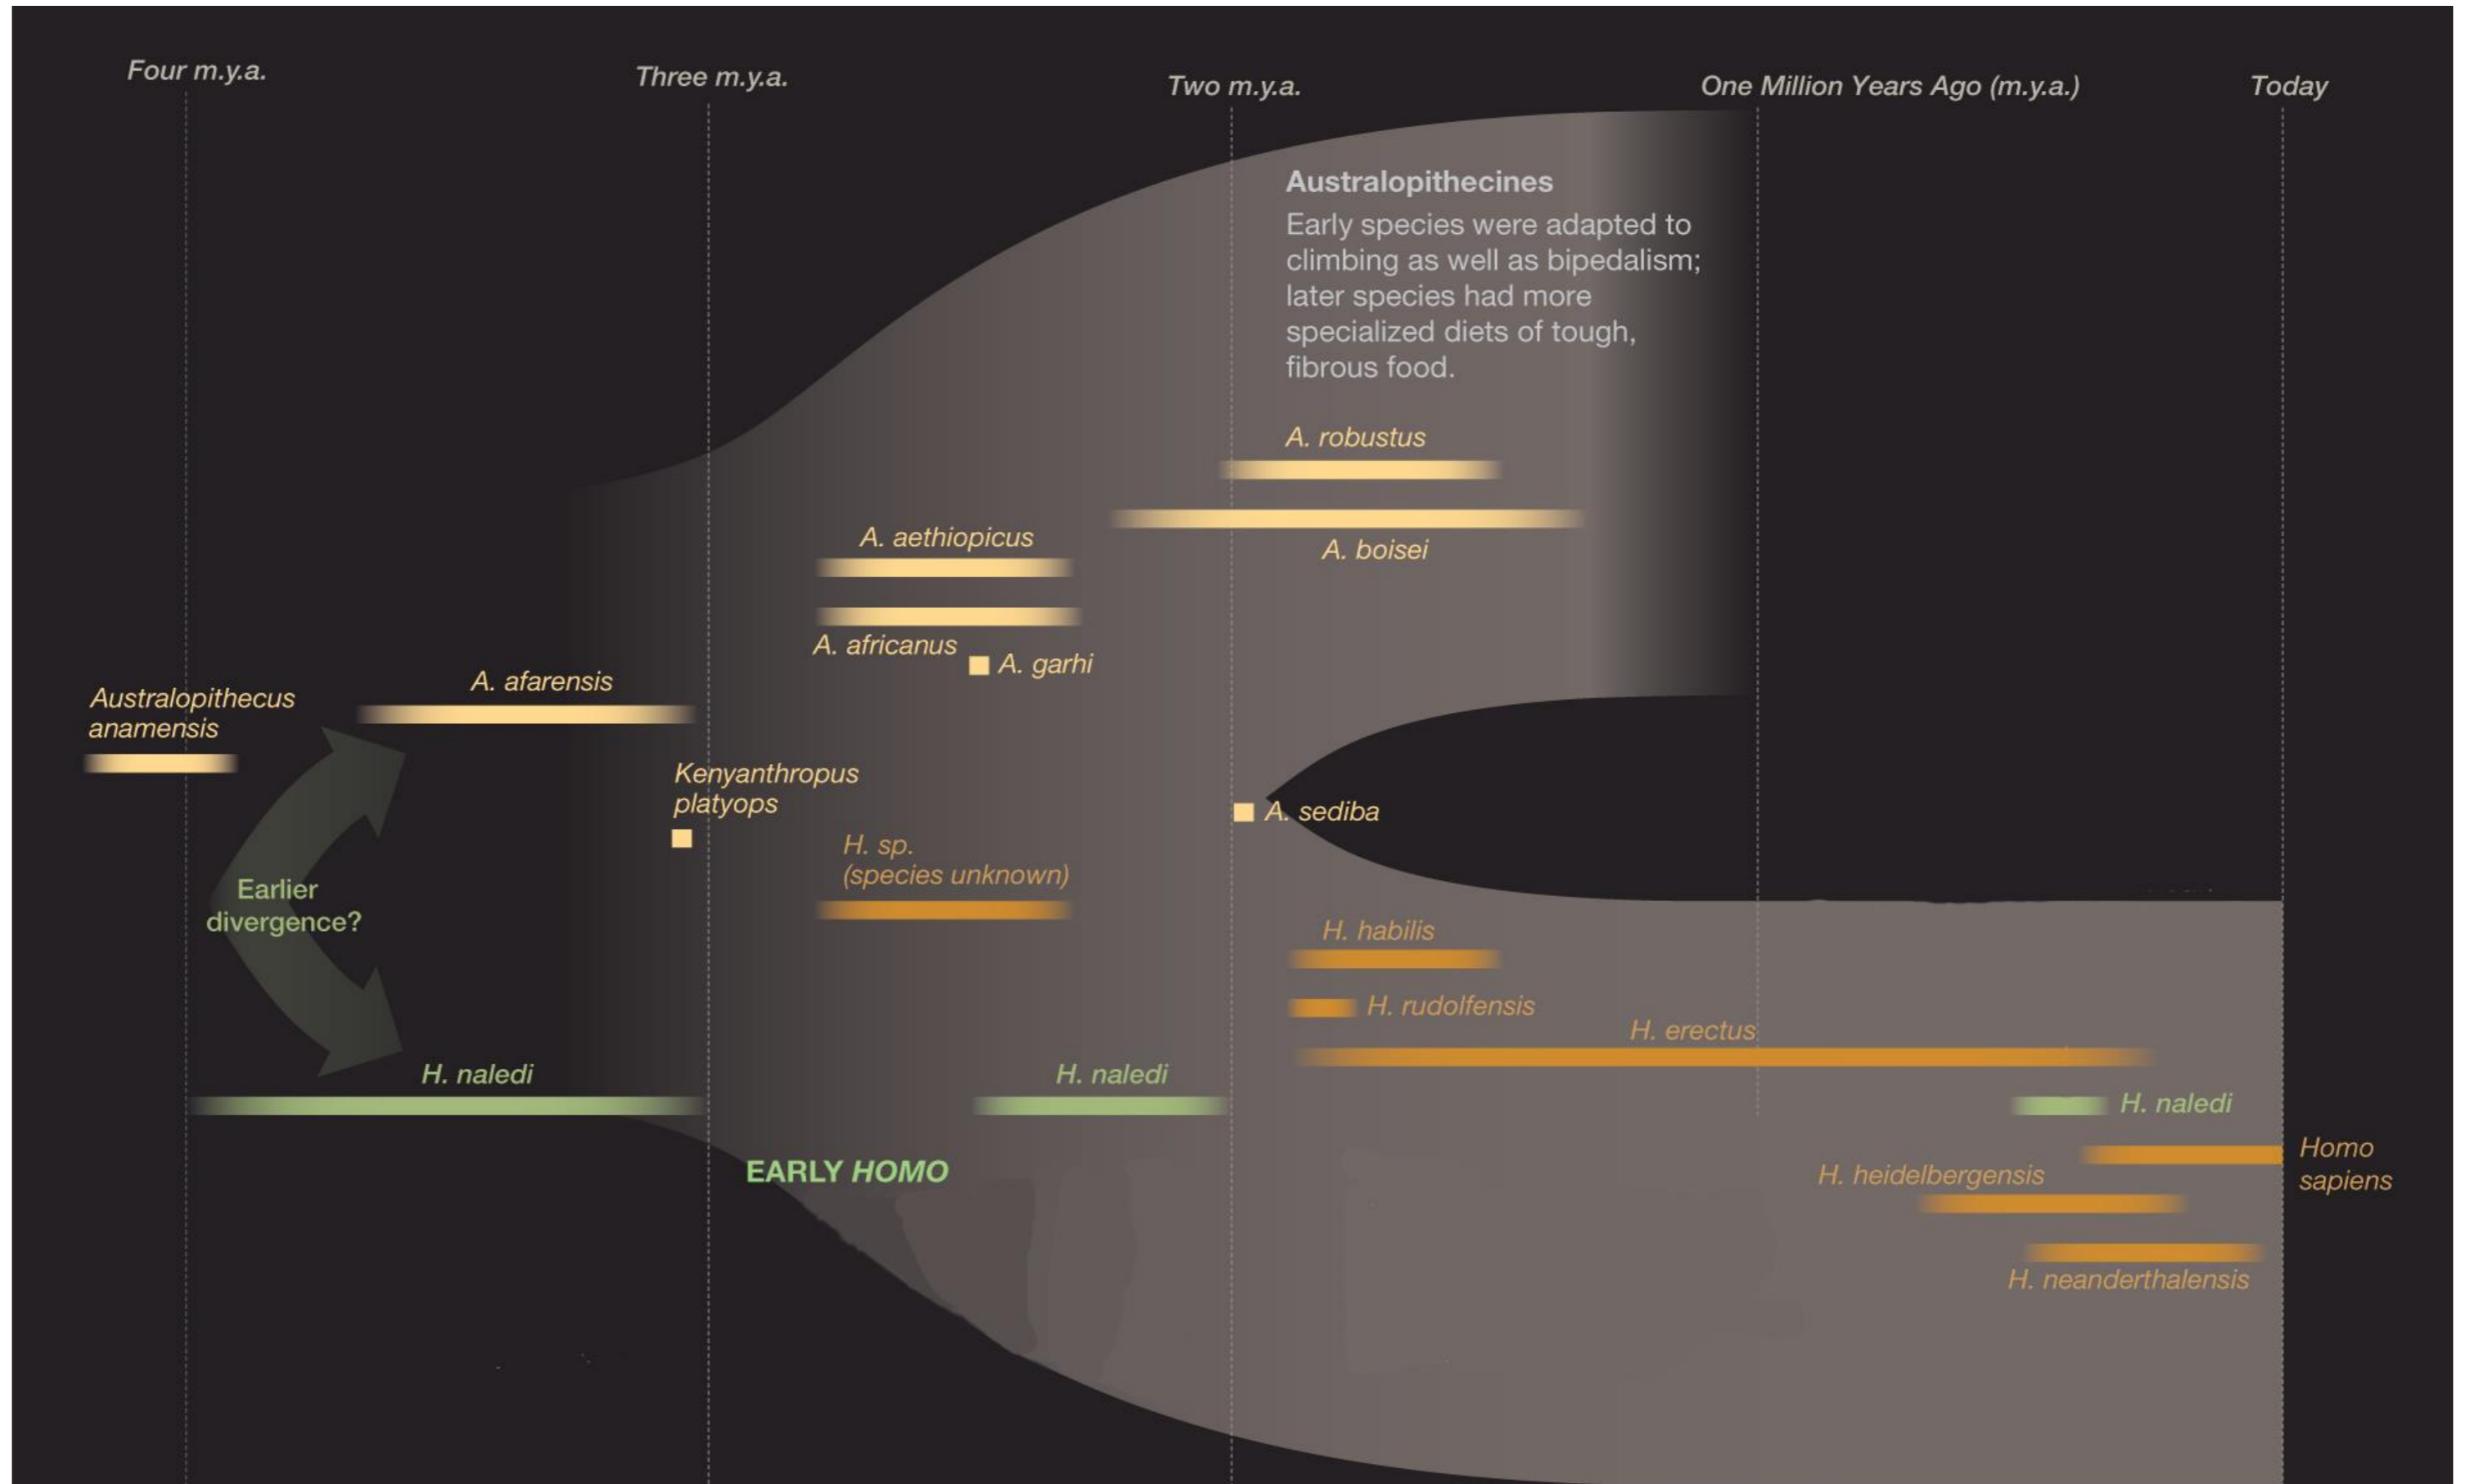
Four m.y.a.

Three m.y.a.

Two m.y.a.

One Million Years Ago (m.y.a.)

Today

Australopithecines

Early species were adapted to climbing as well as bipedalism; later species had more specialized diets of tough, fibrous food.

A. robustus

A. boisei

A. aethiopicus

A. africanus

A. garhi

Australopithecus anamensis

A. afarensis

Kenyanthropus platyops

A. sediba

H. sp. (species unknown)

Earlier divergence?

H. habilis

H. rudolfensis

H. erectus

H. naledi

H. naledi

H. naledi

EARLY HOMO

Homo sapiens

H. heidelbergensis

H. neanderthalensis